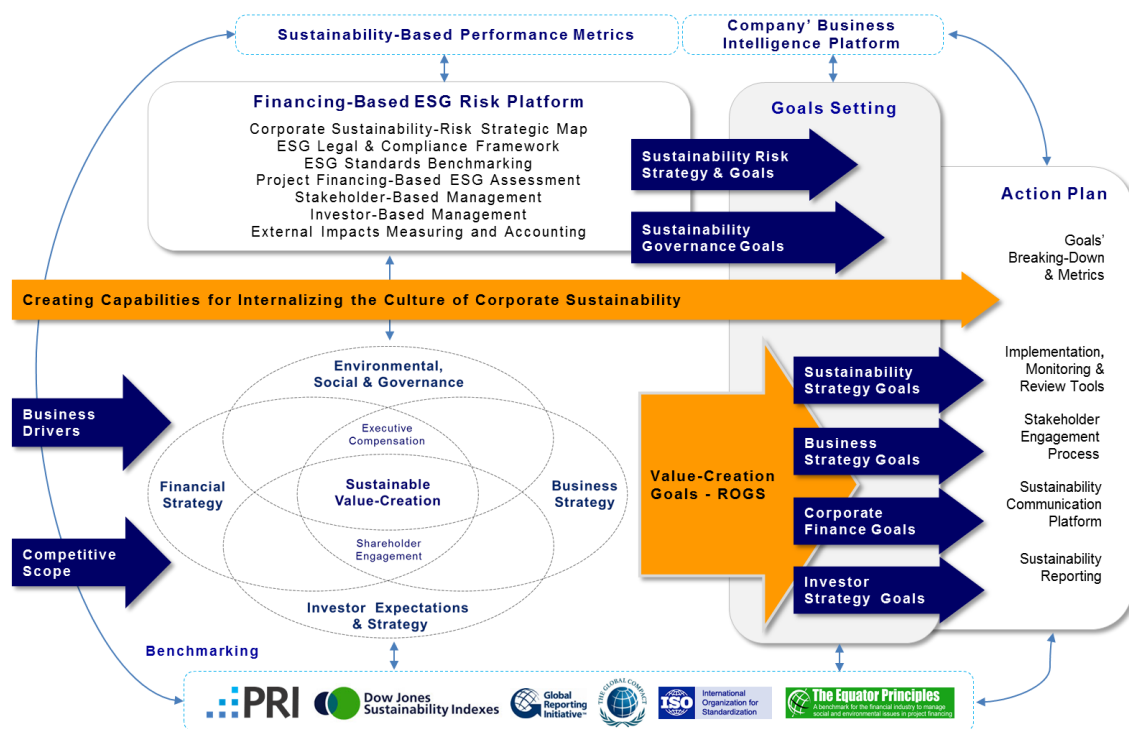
Sustainability-Based Performance Metrics

Company' Business Intelligence Platform

Financing-Based ESG Risk Platform

Corporate Sustainability-Risk Strategic Map
ESG Legal & Compliance Framework
ESG Standards Benchmarking
Project Financing-Based ESG Assessment
Stakeholder-Based Management
Investor-Based Management
External Impacts Measuring and Accounting

Goals Setting

Sustainability Risk Strategy & Goals

Sustainability Governance Goals

Action Plan

Goals' Breaking-Down & Metrics

Creating Capabilities for Internalizing the Culture of Corporate Sustainability

Environmental, Social & Governance

Executive Compensation

Business Drivers

Financial Strategy

Sustainable Value-Creation

Business Strategy

Shareholder Engagement

Competitive Scope

Investor Expectations & Strategy

Value-Creation Goals - ROGS

Sustainability Strategy Goals

Implementation, Monitoring & Review Tools

Business Strategy Goals

Stakeholder Engagement Process

Corporate Finance Goals

Sustainability Communication Platform

Investor Strategy Goals

Sustainability Reporting

Benchmarking

PRI

Dow Jones Sustainability Indexes

Global Reporting Initiative™

THE GLOBAL COMPACT

ISO International Organization for Standardization

The Equator Principles
A benchmark for the financial industry to manage social and environmental issues in project financing